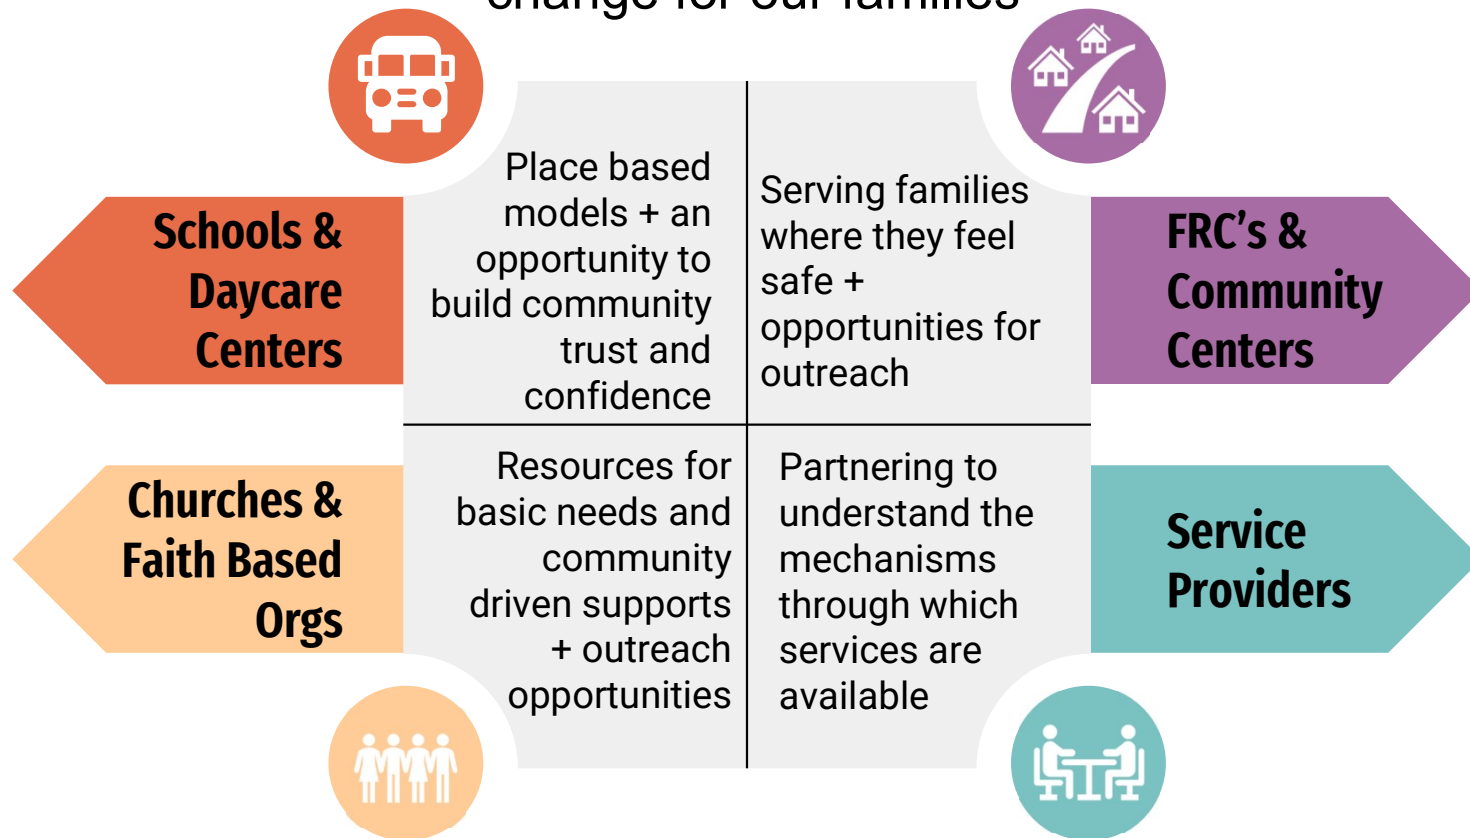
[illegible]

Schools & Daycare Centers

Place based models + an opportunity to build community trust and confidence

Serving families where they feel safe + opportunities for outreach

FRC's & Community Centers

Churches & Faith Based Orgs

Resources for basic needs and community driven supports + outreach opportunities

Partnering to understand the mechanisms through which services are available

Service Providers